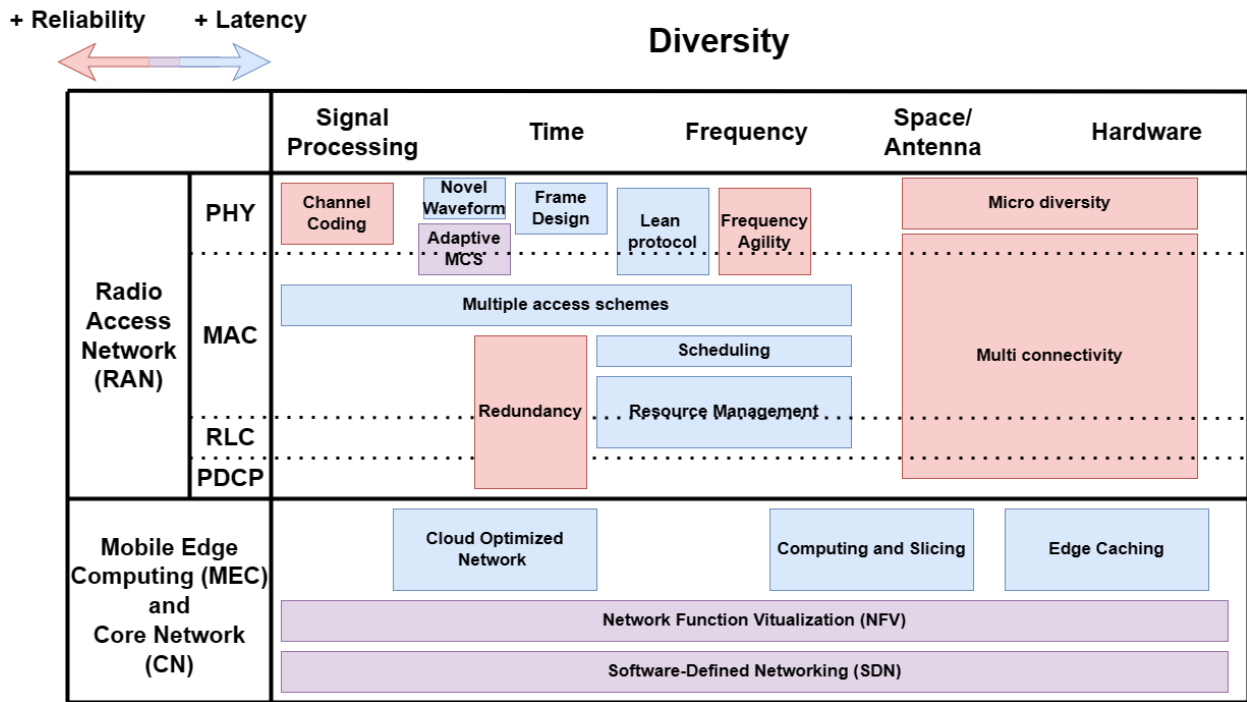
+ Reliability + Latency

Diversity

| | | Signal Processing | Time | Frequency | Space/ Antenna | Hardware |
|---|---|---|---|---|---|---|
| Radio Access Network (RAN) | PHY | Channel Coding; Novel Waveform; Adaptive MCS | Frame Design | Lean protocol; Frequency Agility | Micro diversity | |
| | MAC | Multiple access schemes | Redundancy | Scheduling; Resource Management | Multi connectivity | |
| | RLC | | | | | |
| | PDCP | | | | | |
| Mobile Edge Computing (MEC) and Core Network (CN) | | Cloud Optimized Network | | Computing and Slicing | Edge Caching | |

Network Function Vitualization (NFV)

Software-Defined Networking (SDN)